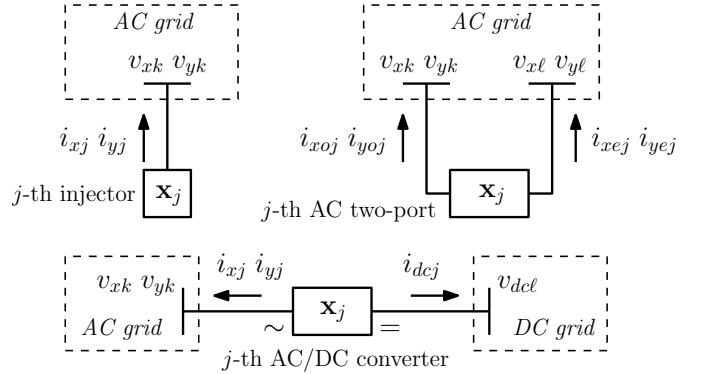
$AC\ grid$

$v_{xk}\ v_{yk}$

$i_{xj}\ i_{yj}$

$j$-th injector $\mathbf{x}_j$

$AC\ grid$

$v_{xk}\ v_{yk}$ $v_{x\ell}\ v_{y\ell}$

$i_{xoj}\ i_{yoj}$ $i_{xej}\ i_{yej}$

$j$-th AC two-port $\mathbf{x}_j$

$v_{xk}\ v_{yk}$

$AC\ grid$

$i_{xj}\ i_{yj}$

$\sim$ $\mathbf{x}_j$ $=$

$i_{dcj}$

$v_{dc\ell}$

$DC\ grid$

$j$-th AC/DC converter